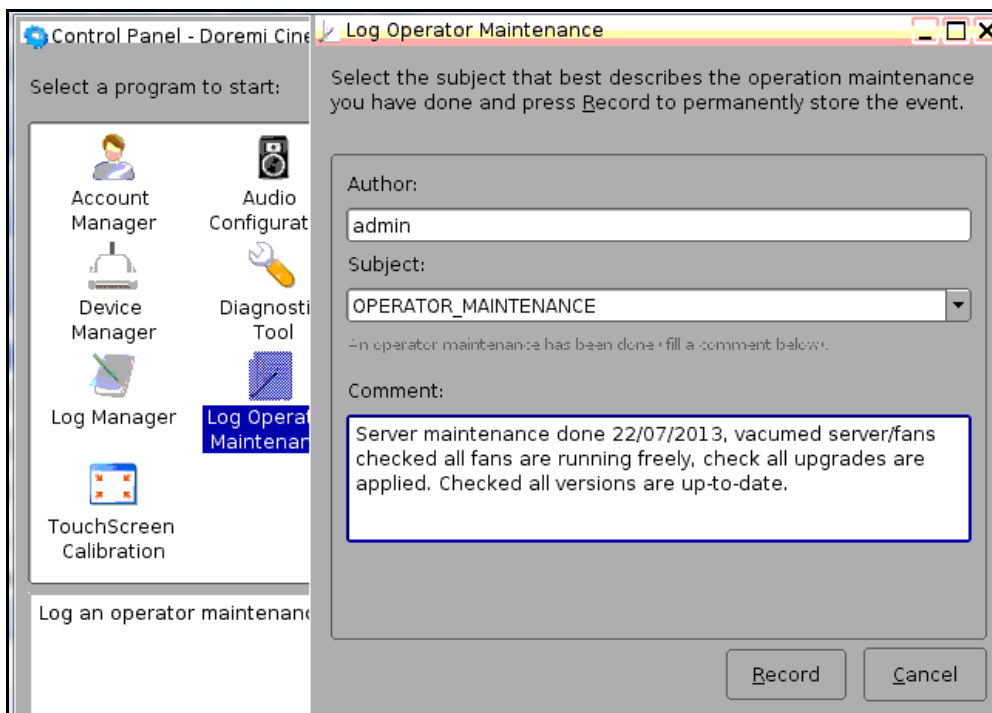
Control Panel - Doremi Cine

Select a program to start:

Account Manager

Audio Configurat

Device Manager

Diagnosti Tool

Log Manager

Log Operat Maintenan

TouchScreen Calibration

Log an operator maintenanc

Log Operator Maintenance

Select the subject that best describes the operation maintenance you have done and press Record to permanently store the event.

Author:

admin

Subject:

OPERATOR_MAINTENANCE

An operator maintenance has been done (fill a comment below).

Comment:

Server maintenance done 22/07/2013, vacumed server/fans checked all fans are running freely, check all upgrades are applied. Checked all versions are up-to-date.

Record

Cancel